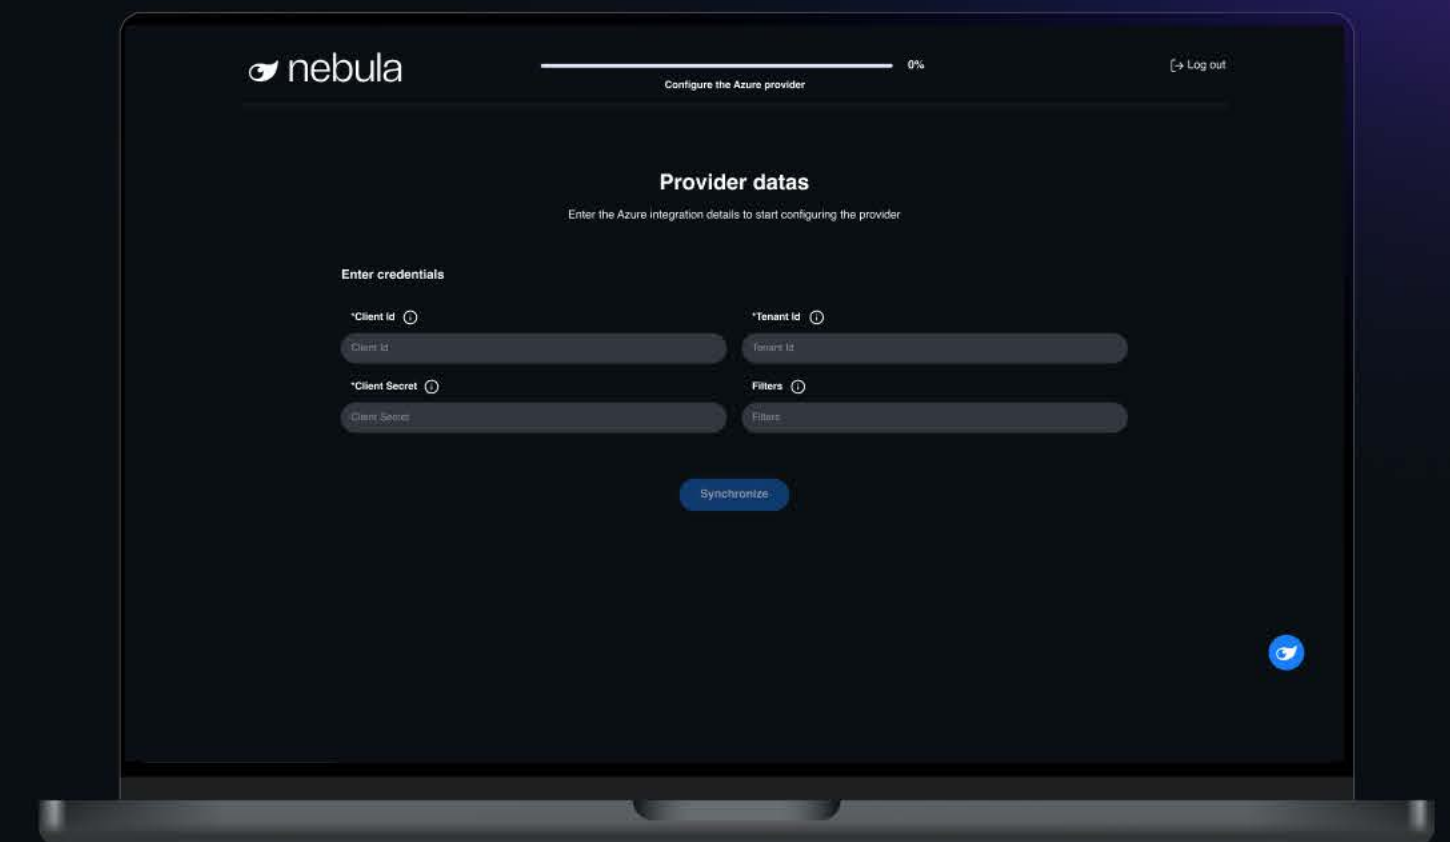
nebula

0%

Configure the Azure provider

Log out

Provider datas

Enter the Azure integration details to start configuring the provider

Enter credentials

*Client Id

Client Id

*Tenant Id

Tenant Id

*Client Secret

Client Secret

Filters

Filters

Synchronize